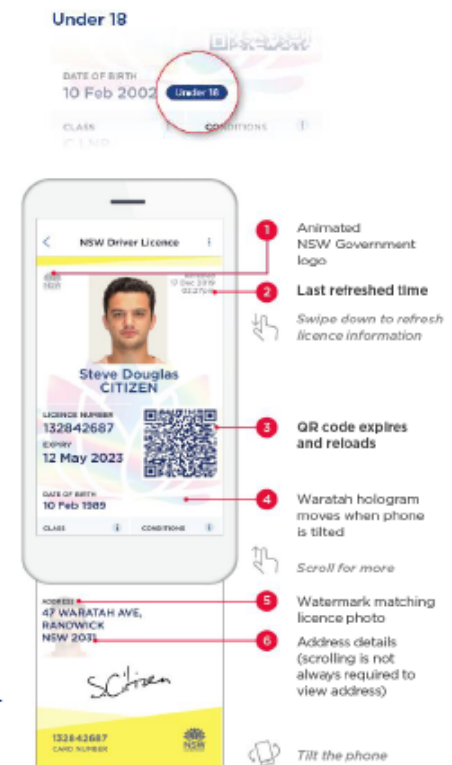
Under 18

DATE OF BIRTH
10 Feb 2002 Under 18

CLASS
CONDITIONS

NSW Driver Licence

12 Dec 2019
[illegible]

Steve Douglas
CITIZEN

LICENCE NUMBER
132842687
EXPIRY
12 May 2023

DATE OF BIRTH
10 Feb 1989

CLASS
CONDITIONS

ADDRESS
47 WARATAH AVE,
RANDWICK
NSW 2031

SCitizen

132842687
CARD NUMBER
NSW

1 Animated NSW Government logo

2 Last refreshed time

Swipe down to refresh licence information

3 QR code expires and reloads

4 Waratah hologram moves when phone is tilted

Scroll for more

5 Watermark matching licence photo

6 Address details (scrolling is not always required to view address)

Tilt the phone